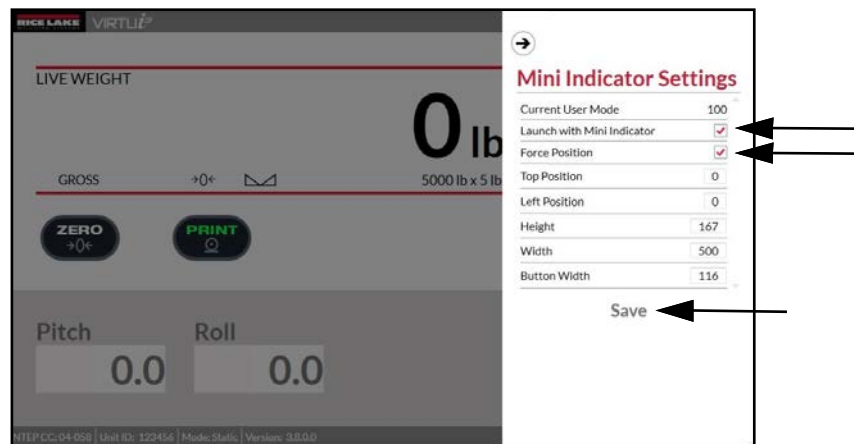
RICE LAKE VIRTUi³

LIVE WEIGHT

0 lb

GROSS →0← 5000 lb x 5 lb

ZERO →0←

PRINT

Pitch 0.0

Roll 0.0

NTEP CC: 04-058 | Unit ID: 123456 | Mode: Static | Version: 3.8.0.0

Mini Indicator Settings

| | |
|---|---|
| Current User Mode | 100 |
| Launch with Mini Indicator | ✓ |
| Force Position | ✓ |
| Top Position | 0 |
| Left Position | 0 |
| Height | 167 |
| Width | 500 |
| Button Width | 116 |

Save